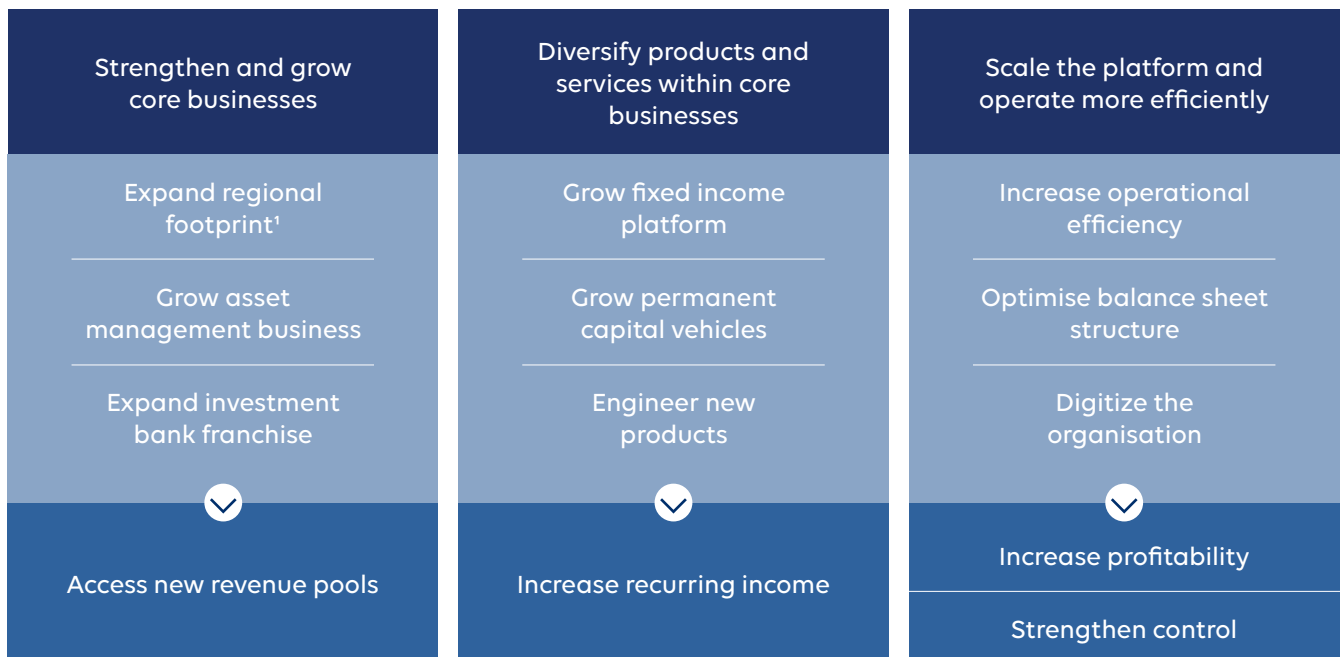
Strengthen and grow core businesses

Expand regional footprint¹

Grow asset management business

Expand investment bank franchise

Access new revenue pools

Diversify products and services within core businesses

Grow fixed income platform

Grow permanent capital vehicles

Engineer new products

Increase recurring income

Scale the platform and operate more efficiently

Increase operational efficiency

Optimise balance sheet structure

Digitize the organisation

Increase profitability

Strengthen control